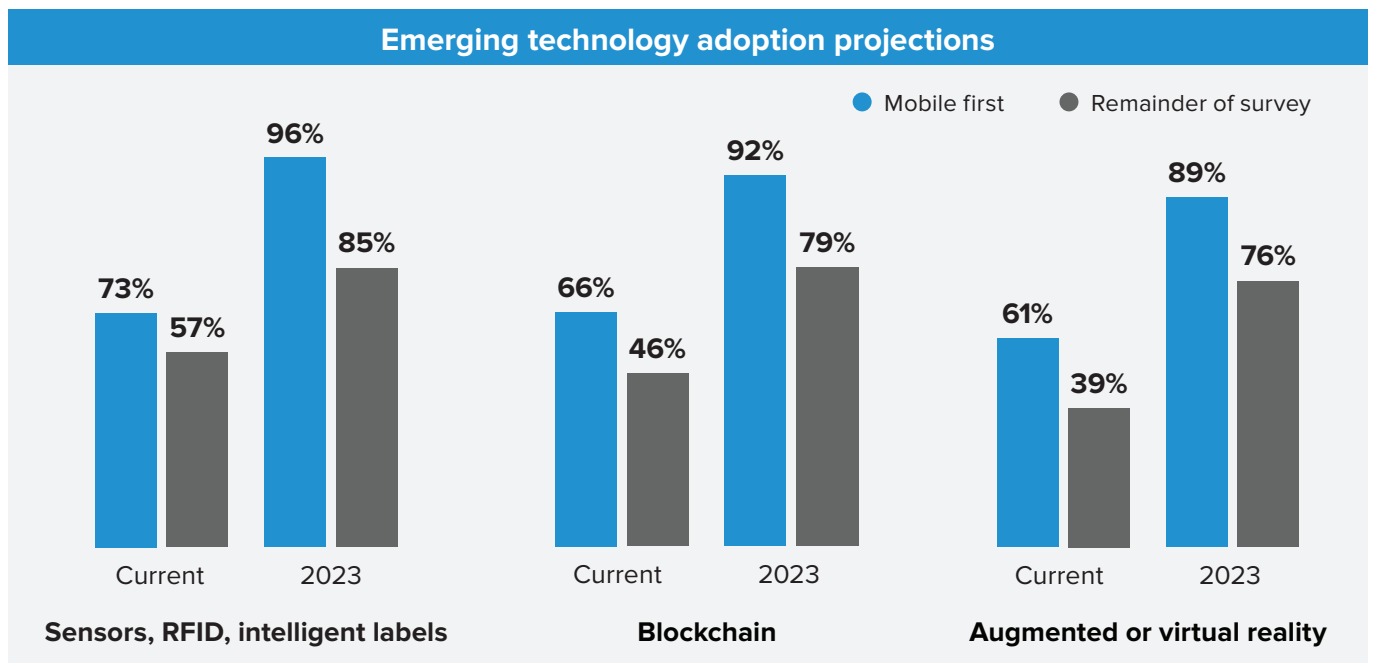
Emerging technology adoption projections

Mobile first
Remainder of survey

73%
57%
96%
85%
Current
2023
Sensors, RFID, intelligent labels

66%
46%
92%
79%
Current
2023
Blockchain

61%
39%
89%
76%
Current
2023
Augmented or virtual reality